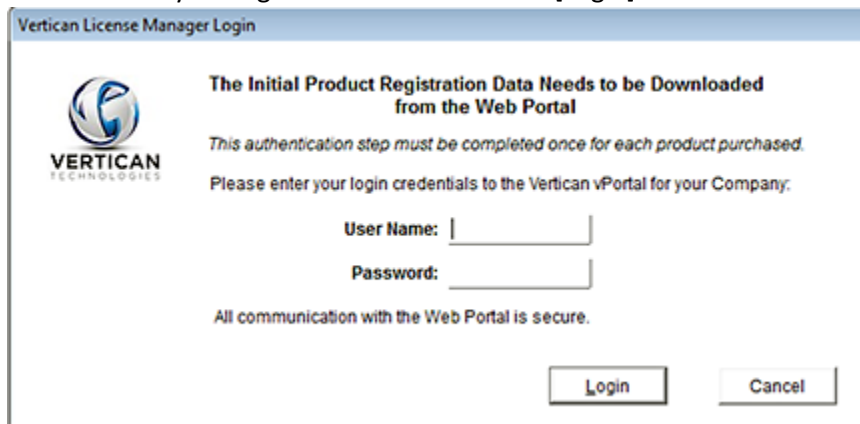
Vertican License Manager Login

VERTICAN
TECHNOLOGIES

The Initial Product Registration Data Needs to be Downloaded from the Web Portal

This authentication step must be completed once for each product purchased.

Please enter your login credentials to the Vertican vPortal for your Company:

User Name:

Password:

All communication with the Web Portal is secure.

Login

Cancel